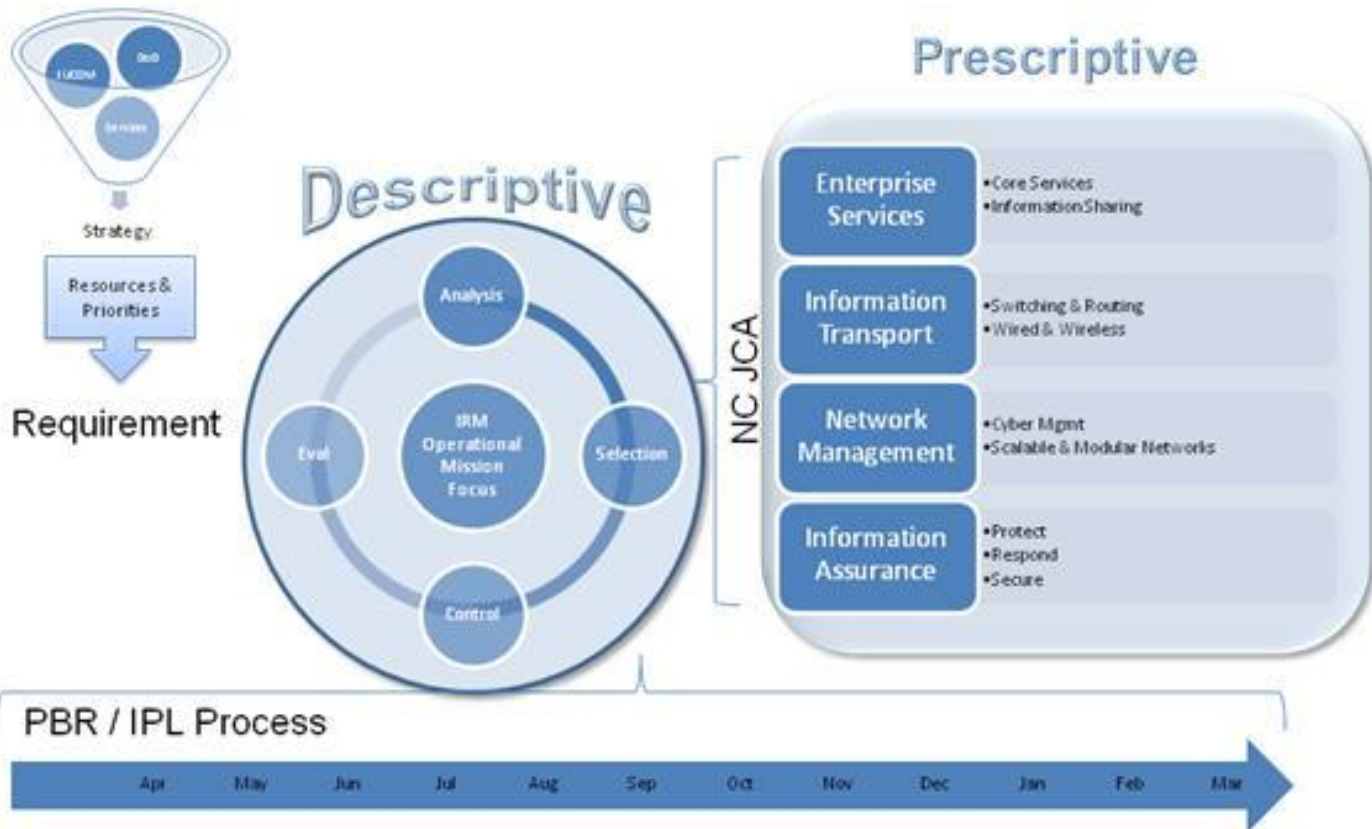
USCENTCOM

DoD

Services

Strategy

Resources & Priorities

Requirement

Descriptive

Analysis

Eval

IRM Operational Mission Focus

Selection

Control

Prescriptive

NC JCA

Enterprise Services

•Core Services
•Information Sharing

Information Transport

•Switching & Routing
•Wired & Wireless

Network Management

•Cyber Mgmt
•Scalable & Modular Networks

Information Assurance

•Protect
•Respond
•Secure

PBR / IPL Process

Apr May Jun Jul Aug Sep Oct Nov Dec Jan Feb Mar